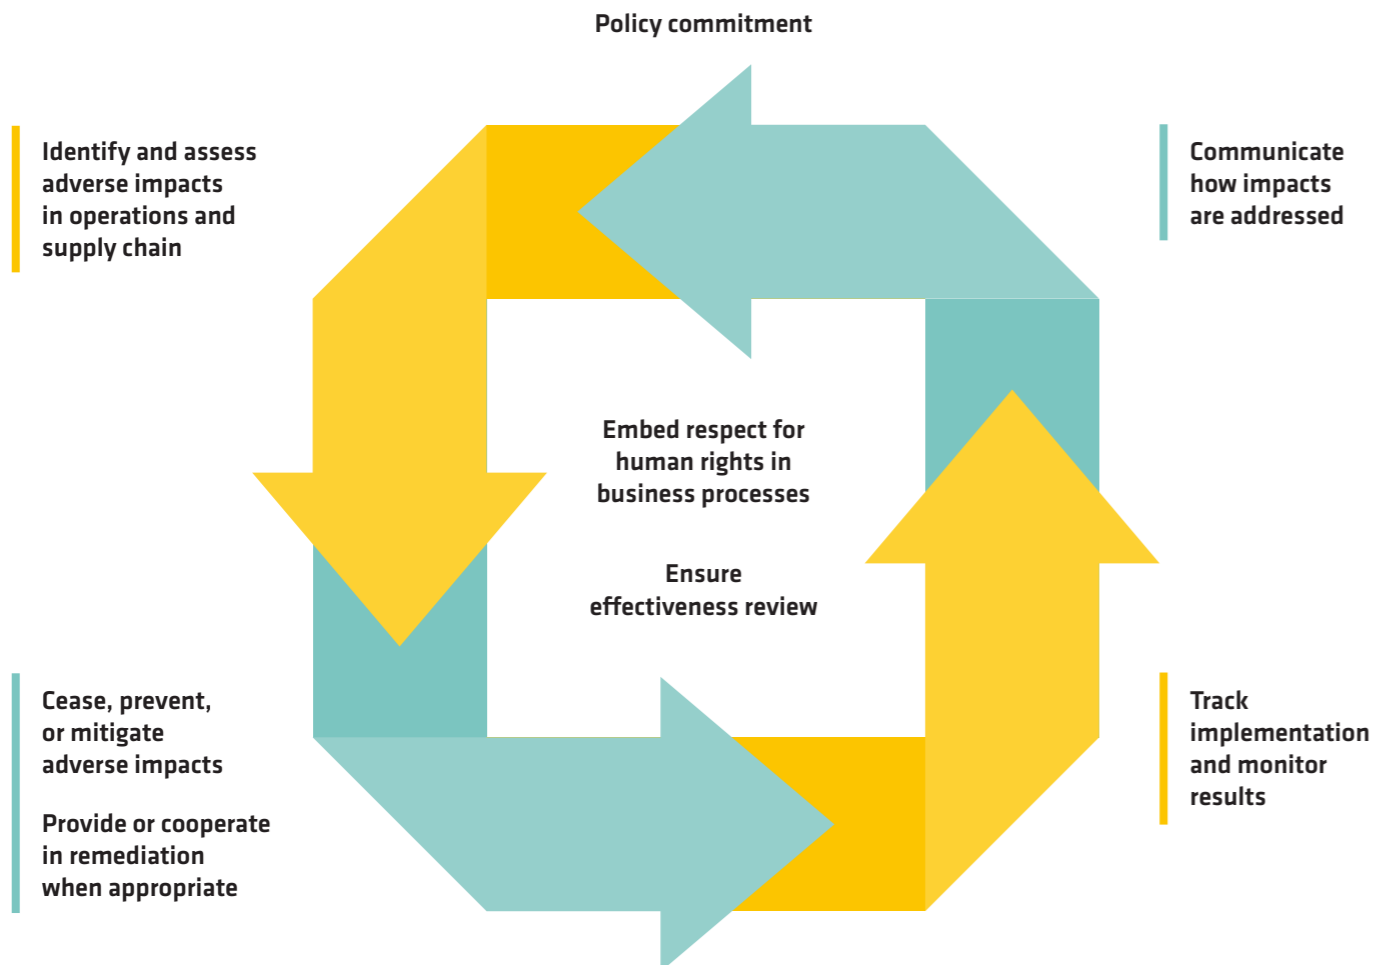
Policy commitment

Identify and assess adverse impacts in operations and supply chain

Communicate how impacts are addressed

Embed respect for human rights in business processes

Ensure effectiveness review

Cease, prevent, or mitigate adverse impacts

Provide or cooperate in remediation when appropriate

Track implementation and monitor results